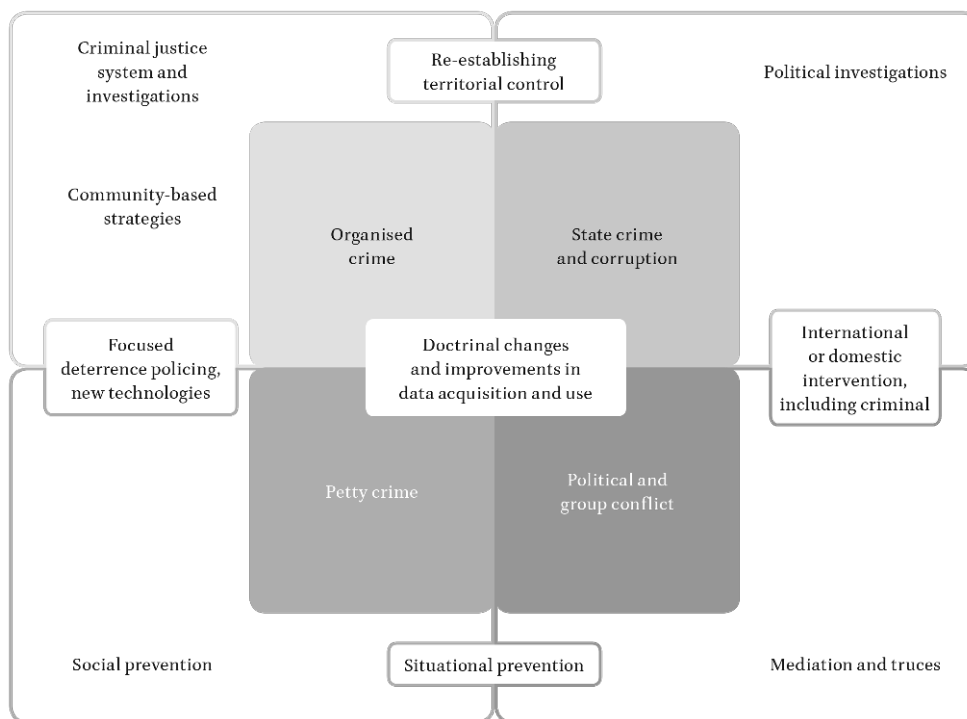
Criminal justice system and investigations

Re-establishing territorial control

Political investigations

Community-based strategies

Organised crime

State crime and corruption

Focused deterrence policing, new technologies

Doctrinal changes and improvements in data acquisition and use

International or domestic intervention, including criminal

Petty crime

Political and group conflict

Social prevention

Situational prevention

Mediation and truces